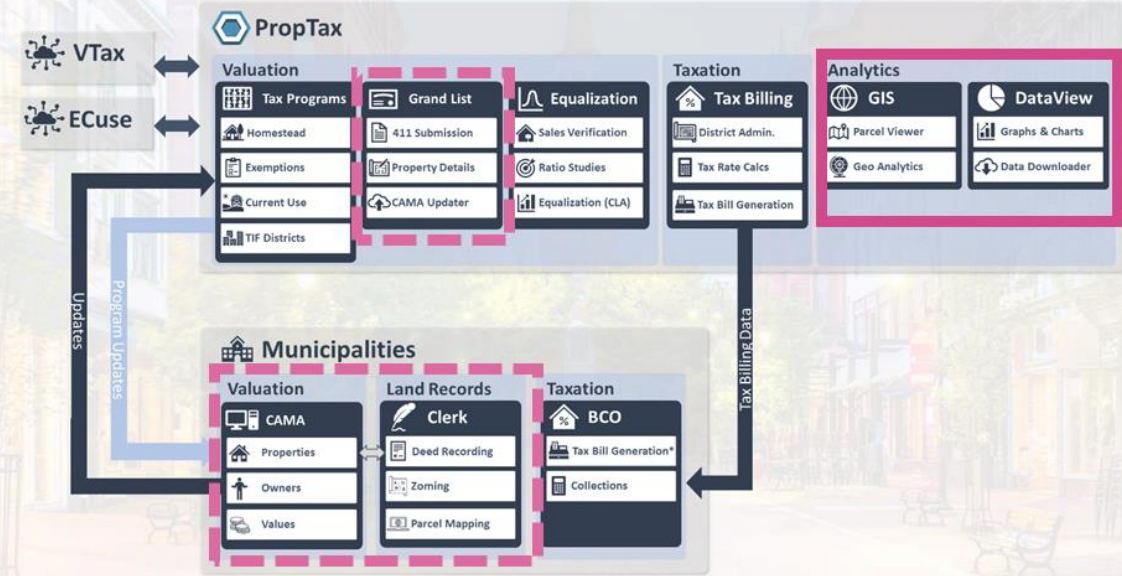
PropTax

VTax

ECuse

Valuation

Tax Programs

Homestead

Exemptions

Current Use

TIF Districts

Grand List

411 Submission

Property Details

CAMA Updater

Equalization

Sales Verification

Ratio Studies

Equalization (CLA)

Taxation

Tax Billing

District Admin.

Tax Rate Calcs

Tax Bill Generation

Analytics

GIS

Parcel Viewer

Geo Analytics

DataView

Graphs & Charts

Data Downloader

Updates

Program Updates

Tax Billing Data

Municipalities

Valuation

CAMA

Properties

Owners

Values

Land Records

Clerk

Deed Recording

Zoming

Parcel Mapping

Taxation

BCO

Tax Bill Generation*

Collections